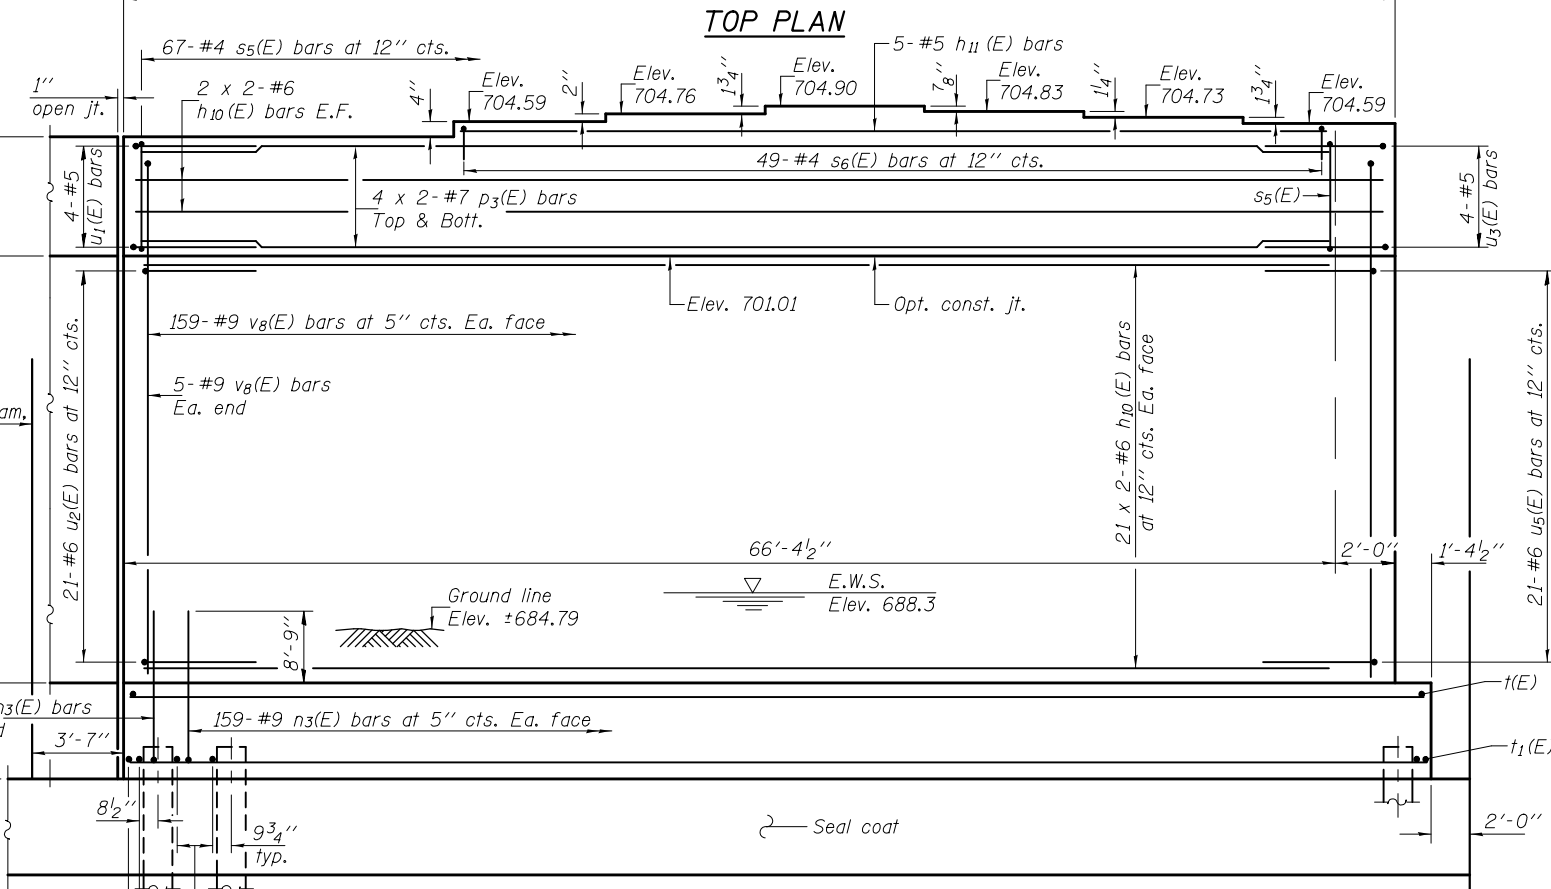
TOP PLAN

67-#4 $s_5$(E) bars at 12″ cts.

5-#5 $h_{11}$ (E) bars

1″ open jt.

2 x 2-#6 $h_{10}$(E) bars E.F.

4″

Elev. 704.59

2″

Elev. 704.76

$1\frac{3}{4}$″

Elev. 704.90

$\frac{7}{8}$″

Elev. 704.83

$1\frac{1}{4}$″

Elev. 704.73

$1\frac{3}{4}$″

Elev. 704.59

4-#5 $u_1$(E) bars

49-#4 $s_6$(E) bars at 12″ cts.

4 x 2-#7 $p_3$(E) bars Top & Bott.

$s_5$(E)

4-#5 $u_3$(E) bars

Elev. 701.01

Opt. const. jt.

159-#9 $v_8$(E) bars at 5″ cts. Ea. face

5-#9 $v_8$(E) bars Ea. end

am.

21-#6 $u_2$(E) bars at 12″ cts.

21 x 2-#6 $h_{10}$(E) bars at 12″ cts. Ea. face

21-#6 $u_5$(E) bars at 12″ cts.

66′-$4\frac{1}{2}$″

2′-0″

1′-$4\frac{1}{2}$″

Ground line Elev. ±684.79

E.W.S. Elev. 688.3

8′-9″

t(E)

$n_3$(E) bars

159-#9 $n_3$(E) bars at 5″ cts. Ea. face

3′-7″

$t_1$(E

$8\frac{1}{2}$″

$9\frac{3}{4}$″ typ.

Seal coat

2′-0″